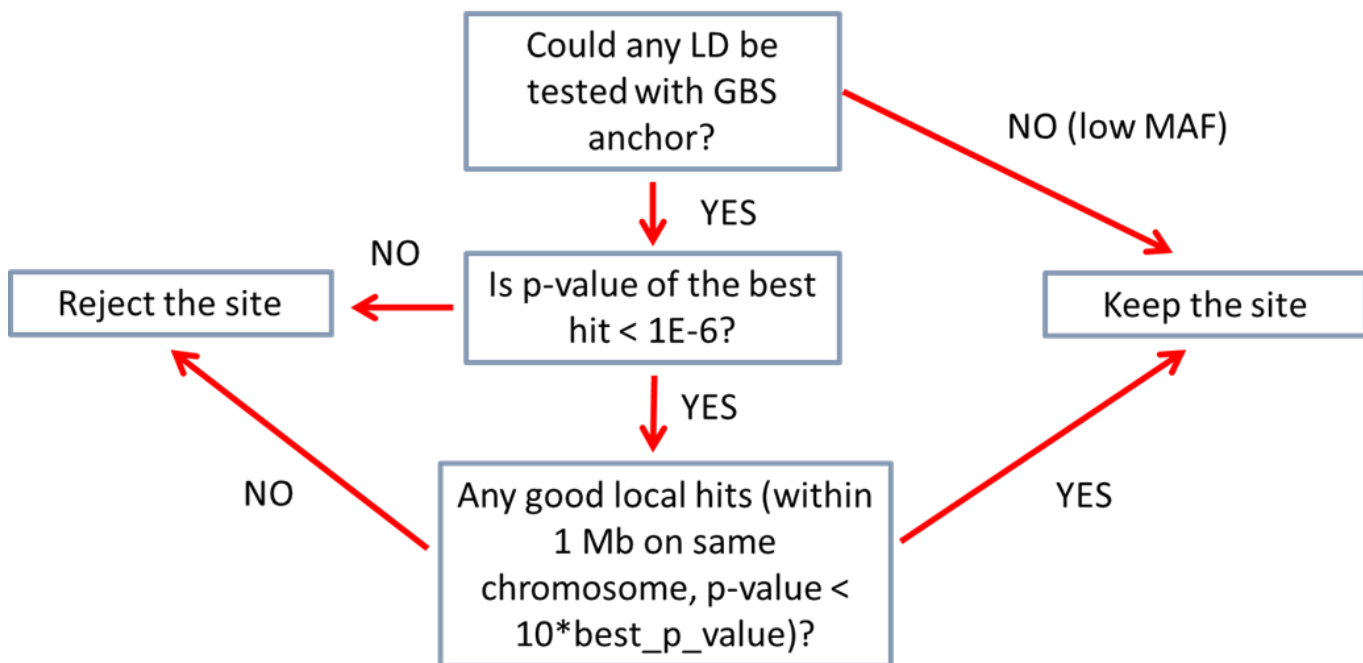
Could any LD be tested with GBS anchor?

NO (low MAF)

YES

NO

Reject the site

Is p-value of the best hit < 1E-6?

Keep the site

YES

NO

Any good local hits (within 1 Mb on same chromosome, p-value < 10*best_p_value)?

YES